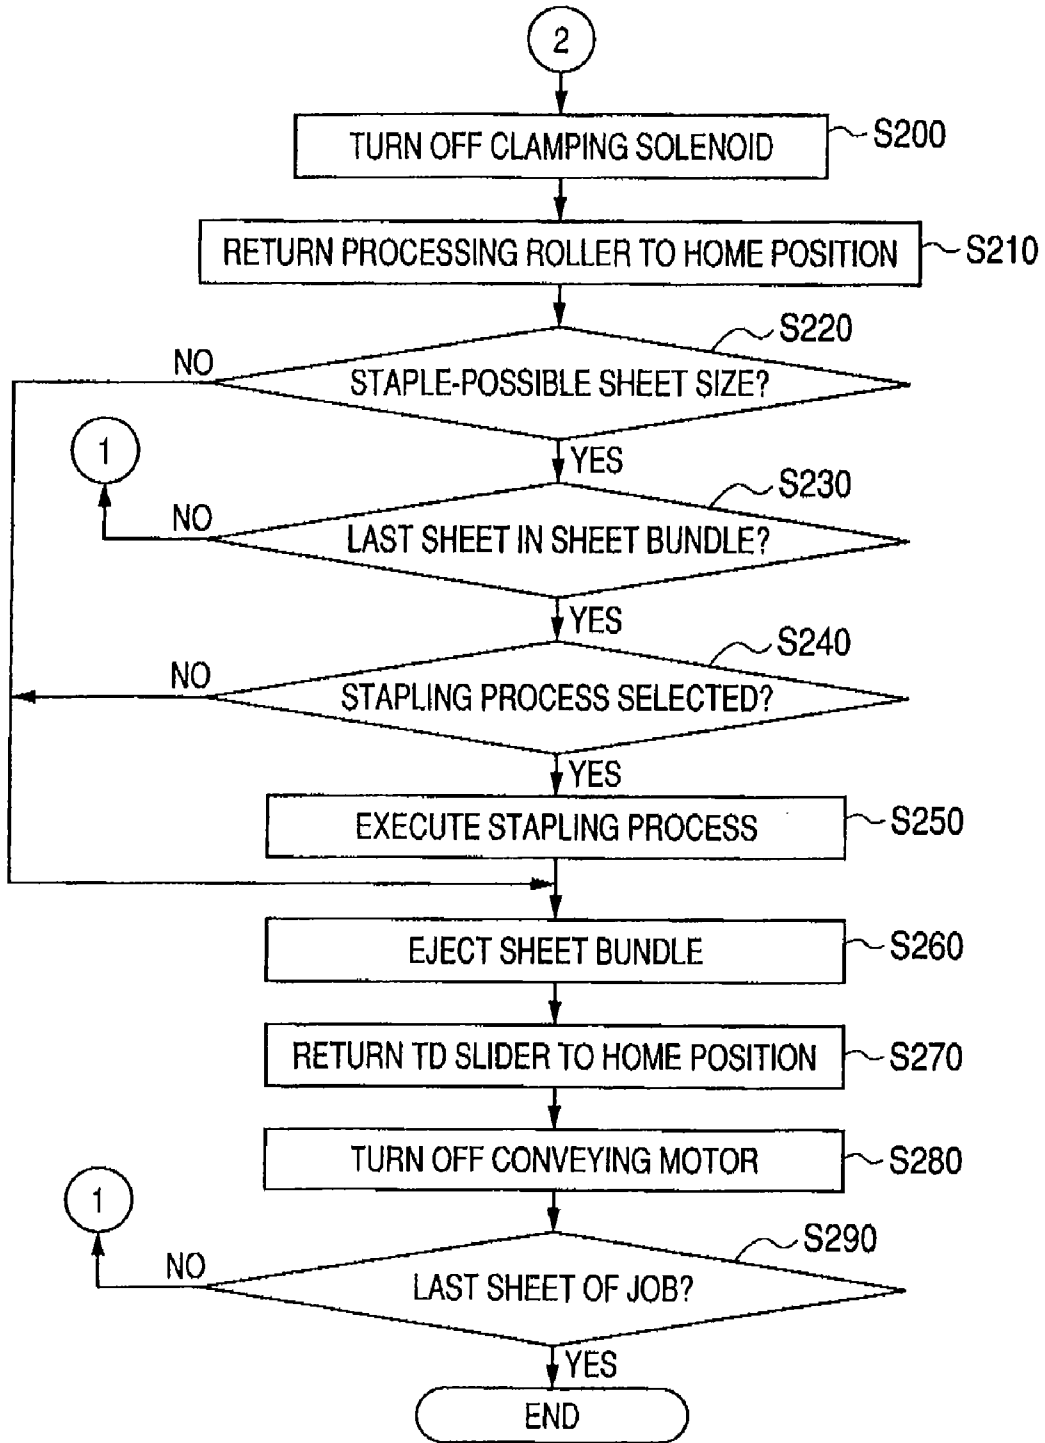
2

TURN OFF CLAMPING SOLENOID
S200

RETURN PROCESSING ROLLER TO HOME POSITION
S210

S220
NO
STAPLE-POSSIBLE SHEET SIZE?
YES

1
S230
NO
LAST SHEET IN SHEET BUNDLE?
YES

S240
NO
STAPLING PROCESS SELECTED?
YES

EXECUTE STAPLING PROCESS
S250

EJECT SHEET BUNDLE
S260

RETURN TD SLIDER TO HOME POSITION
S270

TURN OFF CONVEYING MOTOR
S280

1
S290
NO
LAST SHEET OF JOB?
YES

END